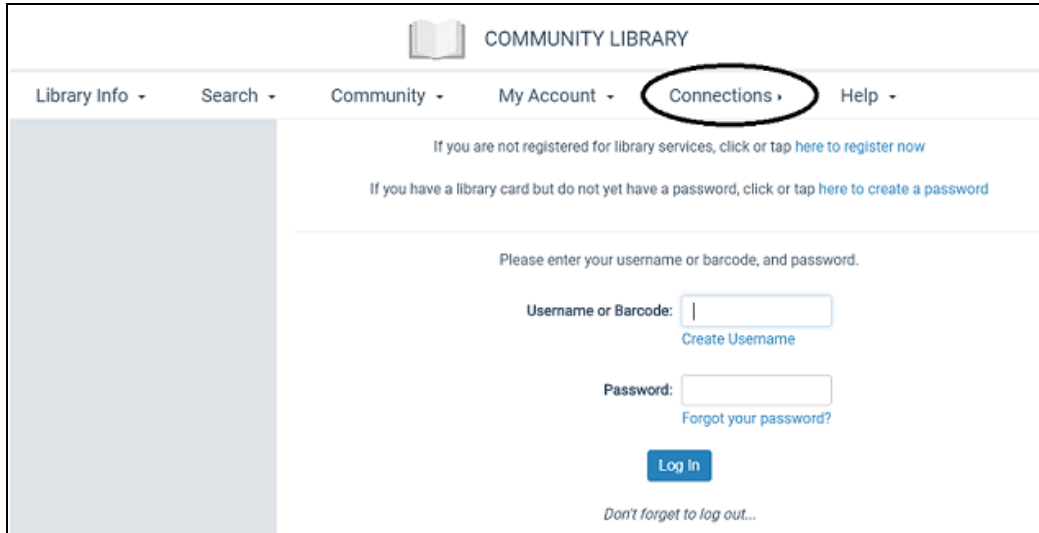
COMMUNITY LIBRARY

Library Info ▾ Search ▾ Community ▾ My Account ▾ Connections ▸ Help ▾

If you are not registered for library services, click or tap here to register now

If you have a library card but do not yet have a password, click or tap here to create a password

Please enter your username or barcode, and password.

Username or Barcode:

Create Username

Password:

Forgot your password?

Log In

Don't forget to log out...